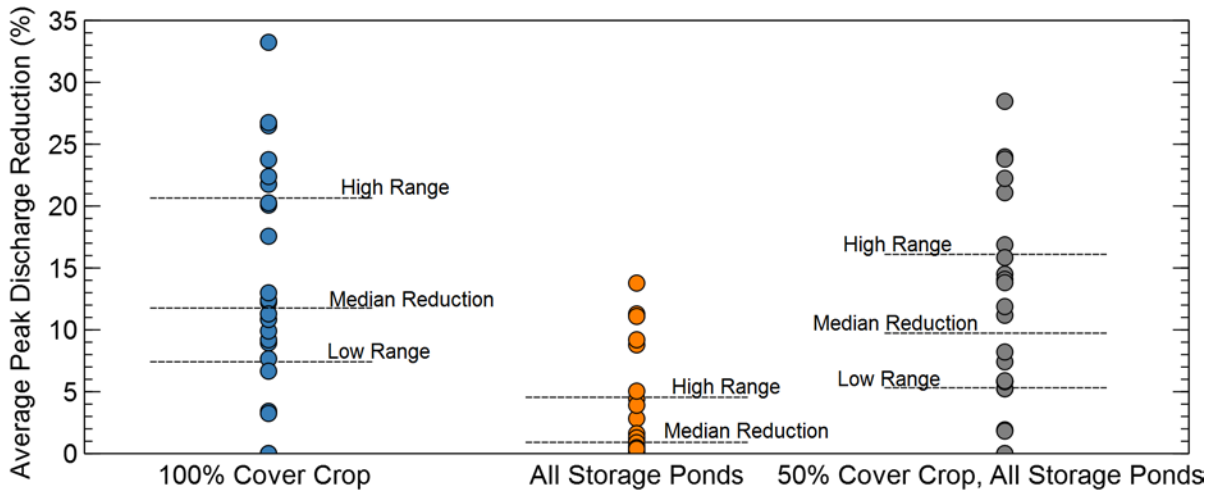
Average Peak Discharge Reduction (%)

35
30
25
20
15
10
5
0

High Range
Median Reduction
Low Range

High Range
Median Reduction

High Range
Median Reduction
Low Range

100% Cover Crop
All Storage Ponds
50% Cover Crop, All Storage Ponds